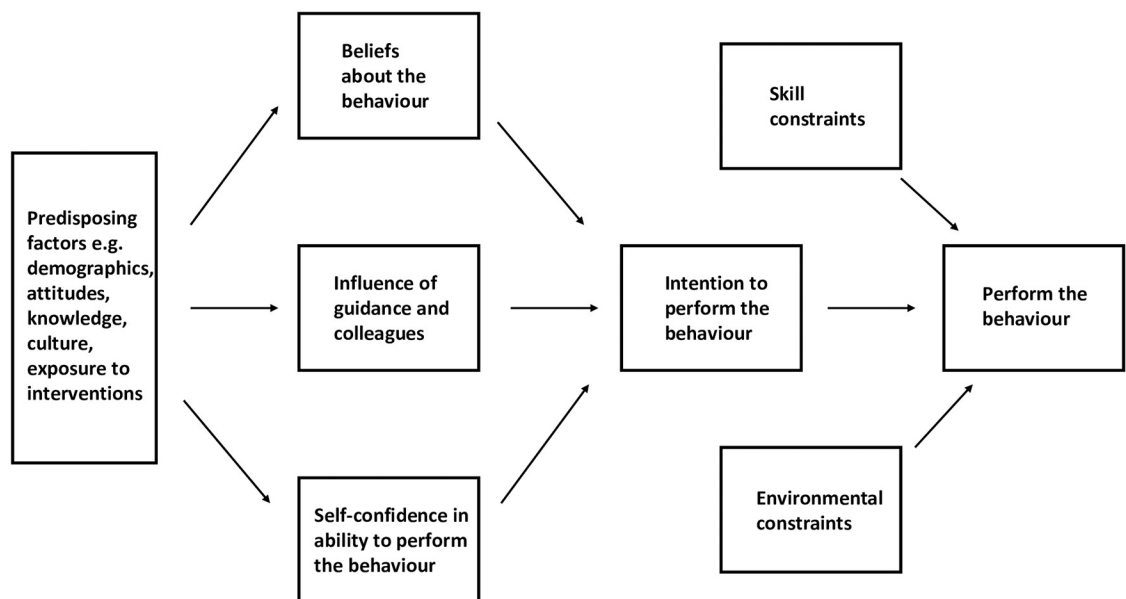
Predisposing factors e.g. demographics, attitudes, knowledge, culture, exposure to interventions

Beliefs about the behaviour

Influence of guidance and colleagues

Self-confidence in ability to perform the behaviour

Intention to perform the behaviour

Skill constraints

Environmental constraints

Perform the behaviour